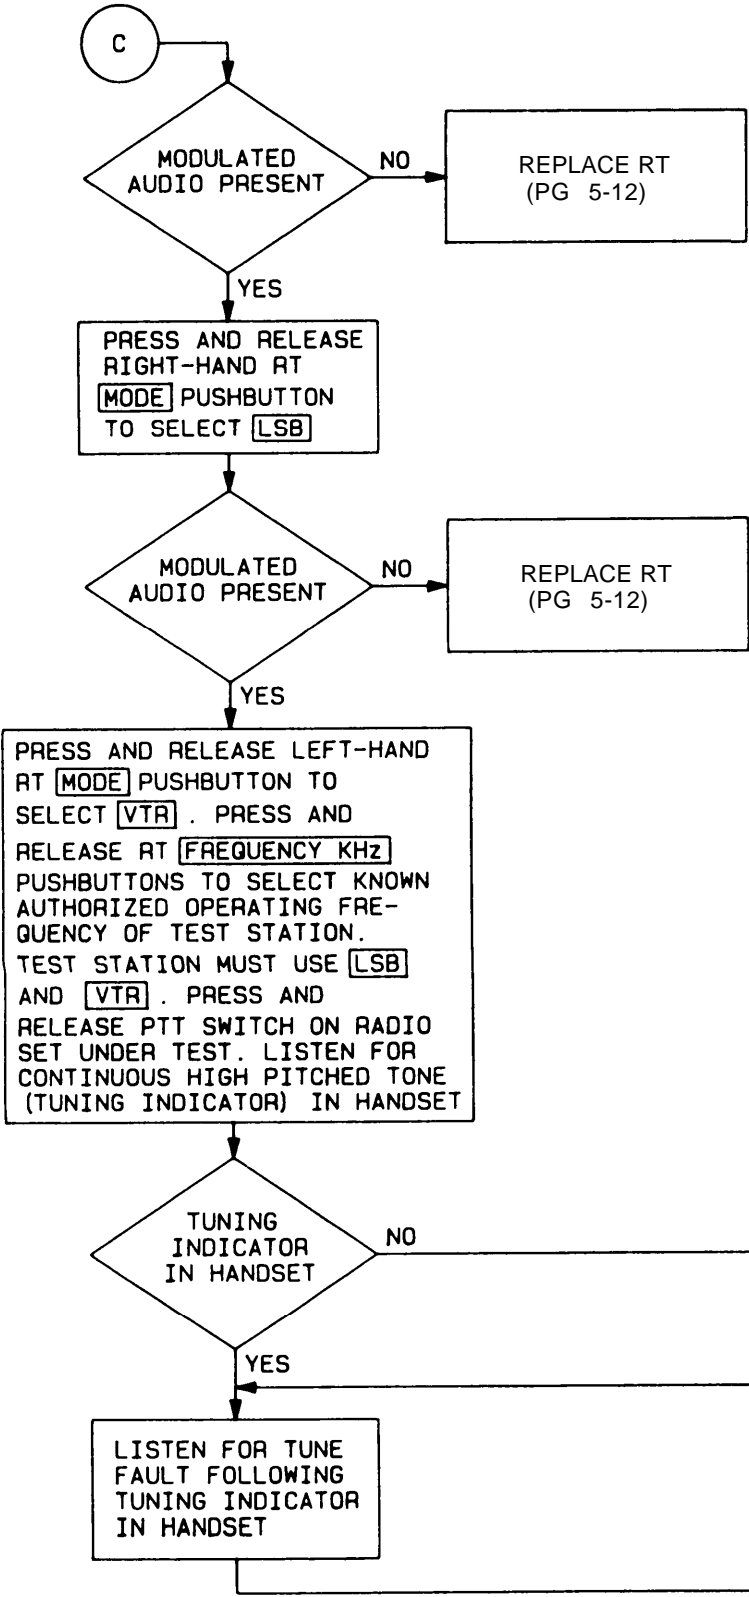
C

MODULATED AUDIO PRESENT

NO

REPLACE RT (PG 5-12)

YES

PRESS AND RELEASE RIGHT-HAND RT MODE PUSHBUTTON TO SELECT LSB

MODULATED AUDIO PRESENT

NO

REPLACE RT (PG 5-12)

YES

PRESS AND RELEASE LEFT-HAND RT MODE PUSHBUTTON TO SELECT VTR . PRESS AND RELEASE RT FREQUENCY KHz PUSHBUTTONS TO SELECT KNOWN AUTHORIZED OPERATING FREQUENCY OF TEST STATION. TEST STATION MUST USE LSB AND VTR . PRESS AND RELEASE PTT SWITCH ON RADIO SET UNDER TEST. LISTEN FOR CONTINUOUS HIGH PITCHED TONE (TUNING INDICATOR) IN HANDSET

TUNING INDICATOR IN HANDSET

NO

YES

LISTEN FOR TUNE FAULT FOLLOWING TUNING INDICATOR IN HANDSET